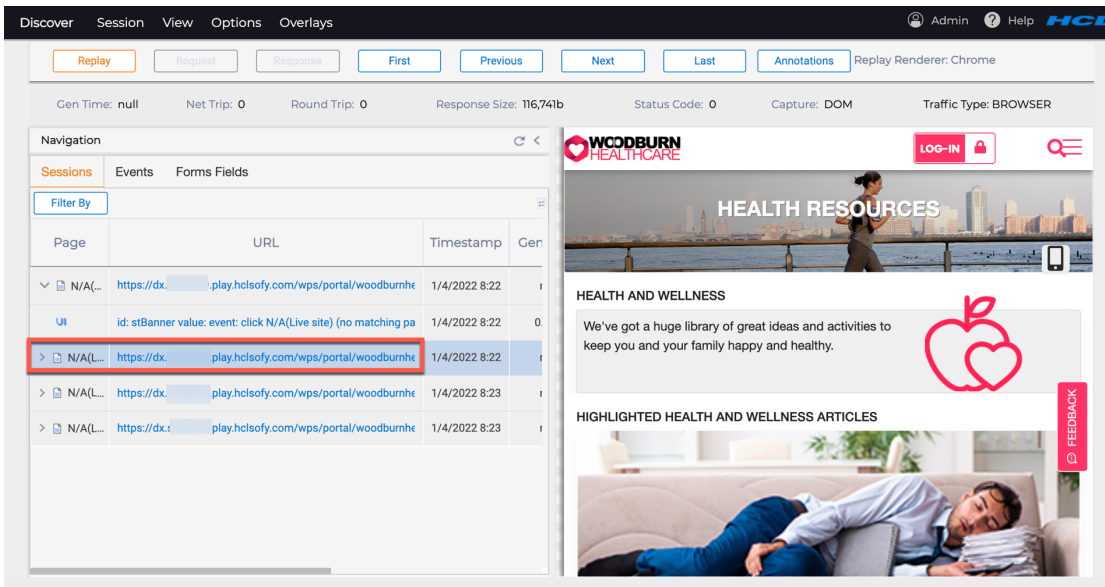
Discover Session View Options Overlays

Admin Help HCL

Replay Request Response First Previous Next Last Annotations Replay Renderer: Chrome

Gen Time: null Net Trip: 0 Round Trip: 0 Response Size: 116,741b Status Code: 0 Capture: DOM Traffic Type: BROWSER

Navigation

Sessions Events Forms Fields

Filter By

| Page | URL | Timestamp | Gen |
|---|---|---|---|
| N/A(... | https://dx.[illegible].play.hclsofy.com/wps/portal/woodburnhe | 1/4/2022 8:22 | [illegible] |
| UI | id: stBanner value: event: click N/A(Live site) (no matching pa | 1/4/2022 8:22 | 0. |
| N/A(L... | https://dx.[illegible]play.hclsofy.com/wps/portal/woodburnhe | 1/4/2022 8:22 | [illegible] |
| N/A(L... | https://dx.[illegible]play.hclsofy.com/wps/portal/woodburnhe | 1/4/2022 8:23 | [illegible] |
| N/A(L... | https://dx.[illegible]play.hclsofy.com/wps/portal/woodburnhe | 1/4/2022 8:23 | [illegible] |

WOODBURN HEALTHCARE

LOG-IN

HEALTH RESOURCES

HEALTH AND WELLNESS

We've got a huge library of great ideas and activities to keep you and your family happy and healthy.

HIGHLIGHTED HEALTH AND WELLNESS ARTICLES

FEEDBACK